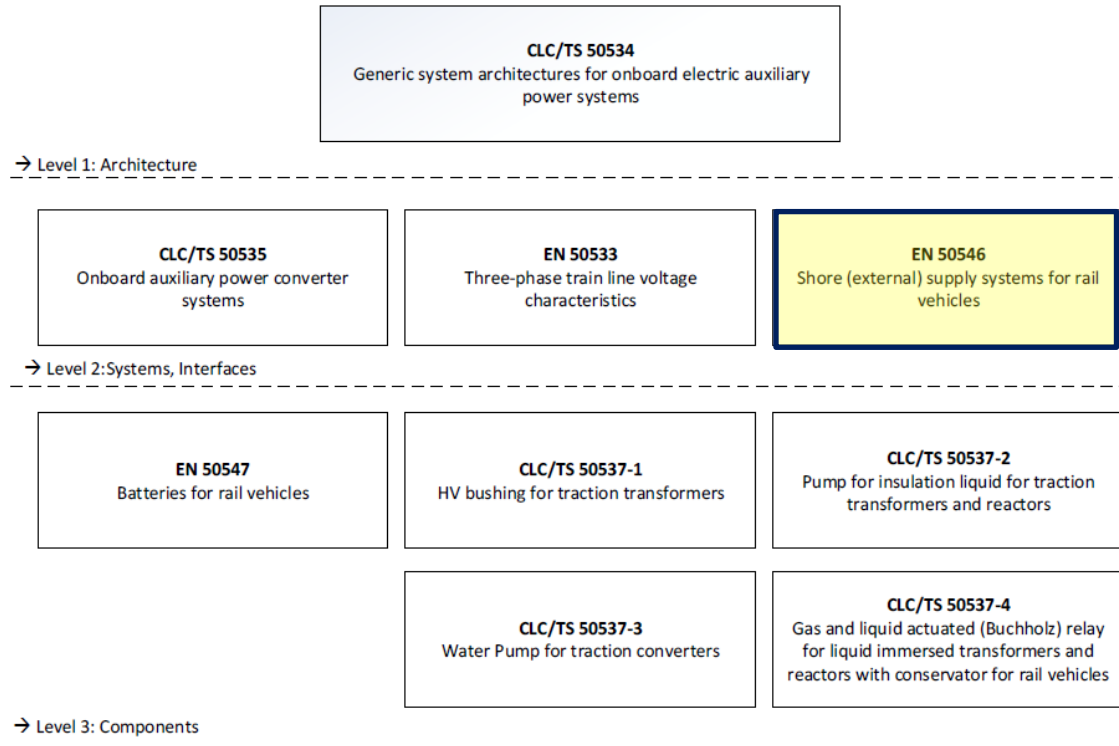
**CLC/TS 50534**
Generic system architectures for onboard electric auxiliary power systems

→ Level 1: Architecture

**CLC/TS 50535**
Onboard auxiliary power converter systems

**EN 50533**
Three-phase train line voltage characteristics

**EN 50546**
Shore (external) supply systems for rail vehicles

→ Level 2:Systems, Interfaces

**EN 50547**
Batteries for rail vehicles

**CLC/TS 50537-1**
HV bushing for traction transformers

**CLC/TS 50537-2**
Pump for insulation liquid for traction transformers and reactors

**CLC/TS 50537-3**
Water Pump for traction converters

**CLC/TS 50537-4**
Gas and liquid actuated (Buchholz) relay for liquid immersed transformers and reactors with conservator for rail vehicles

→ Level 3: Components